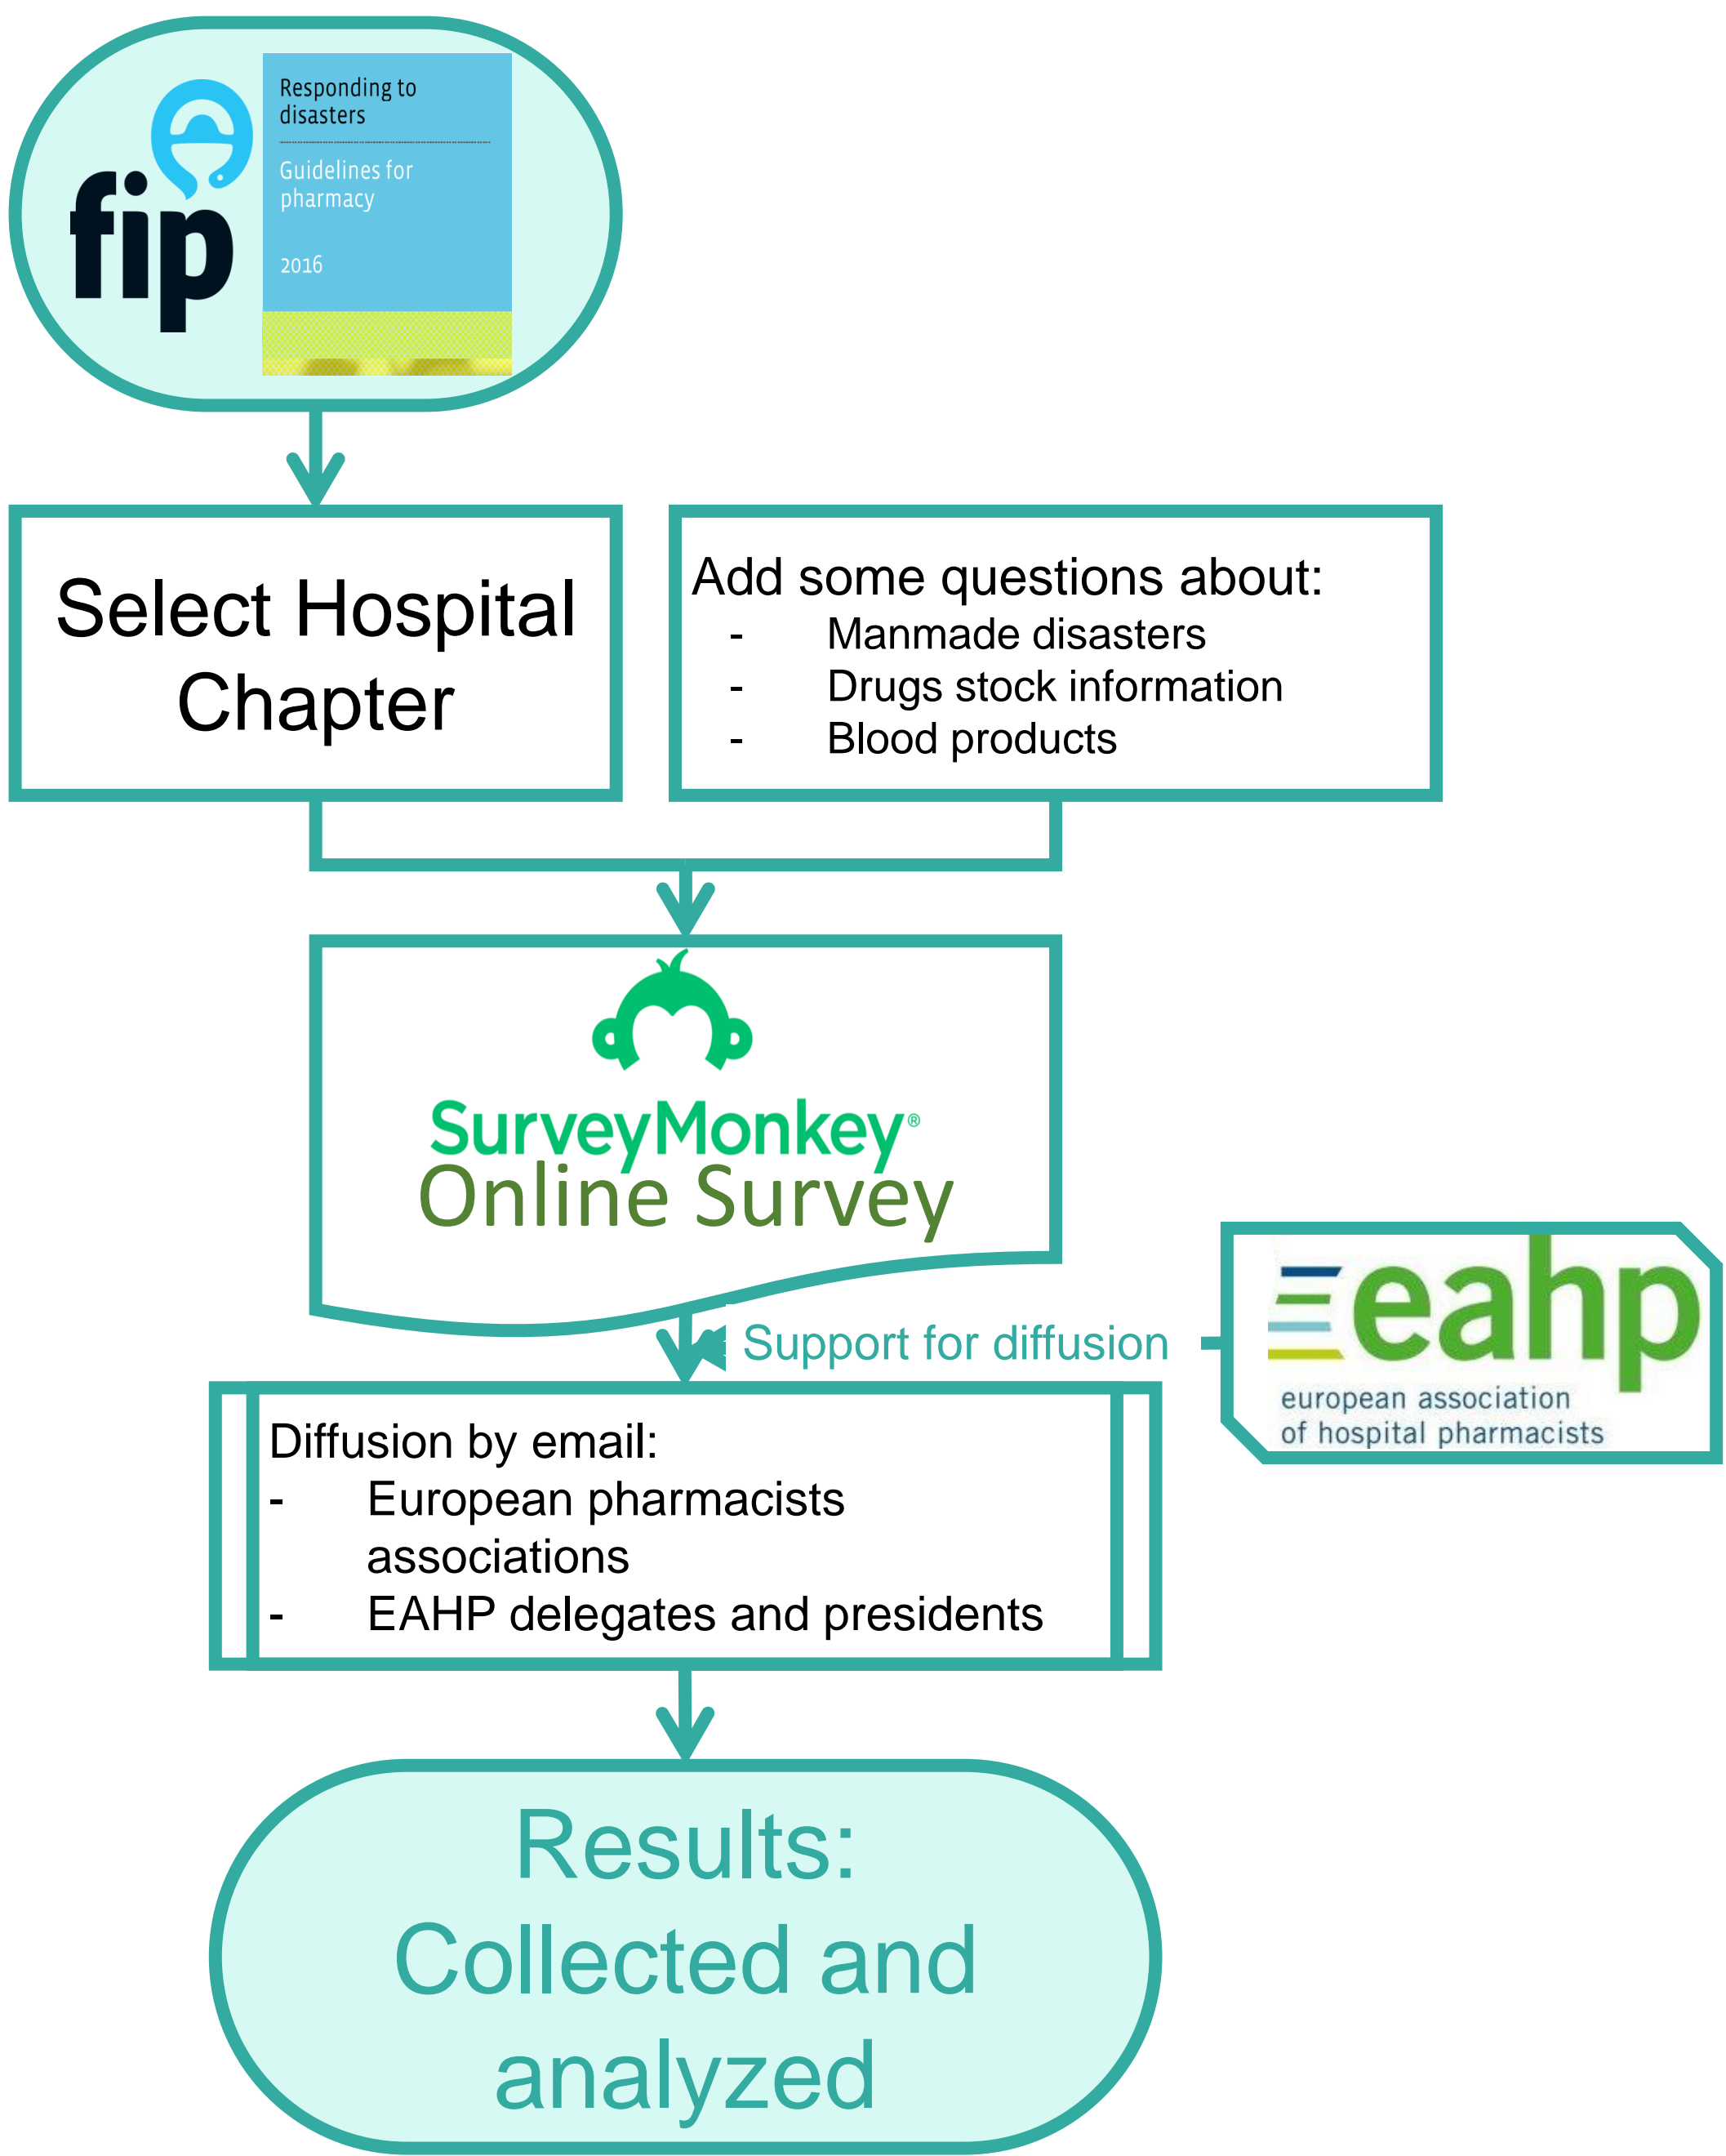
fip

Responding to disasters

Guidelines for pharmacy

2016

Select Hospital Chapter

Add some questions about:
- Manmade disasters
- Drugs stock information
- Blood products

SurveyMonkey®
Online Survey

Support for diffusion

eahp
european association of hospital pharmacists

Diffusion by email:
- European pharmacists associations
- EAHP delegates and presidents

Results:
Collected and analyzed